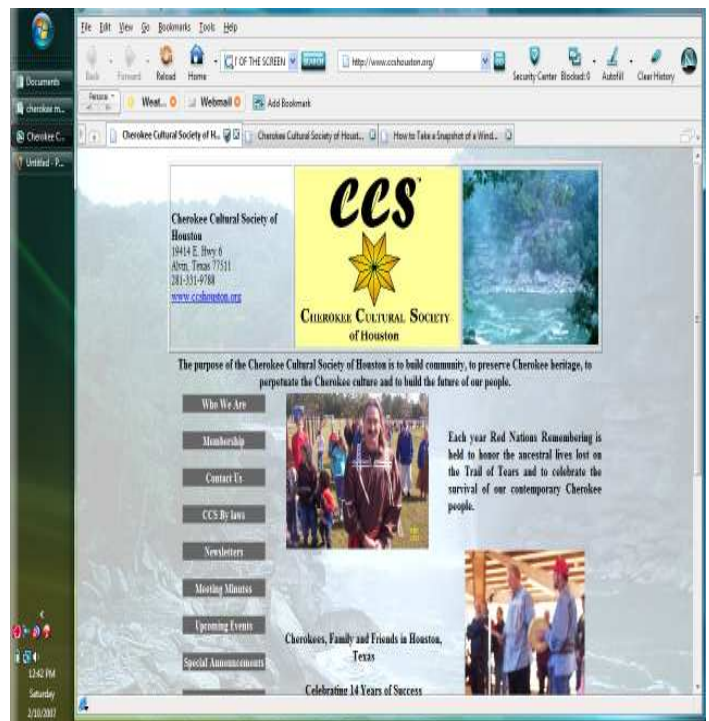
File Edit View Go Bookmarks Tools Help

Back Forward Reload Home

[ OF THE SCREEN

SEARCH

http://www.ccshouston.org/

Security Center Blocked:0 Autofill Clear History

Persona

Weat...

Webmail

Add Bookmark

Documents

cherokee m...

Cherokee C...

Untitled - P...

Cherokee Cultural Society of H...

Cherokee Cultural Society of Houst...

How to Take a Snapshot of a Wind...

Cherokee Cultural Society of Houston
19414 E. Hwy 6
Alvin, Texas 77511
281-331-9788
www.ccshouston.org

CCS

Cherokee Cultural Society of Houston

The purpose of the Cherokee Cultural Society of Houston is to build community, to preserve Cherokee heritage, to perpetuate the Cherokee culture and to build the future of our people.

Who We Are

Membership

Contact Us

CCS By laws

Newsletters

Meeting Minutes

Upcoming Events

Special Announcements

Each year Red Nations Remembering is held to honor the ancestral lives lost on the Trail of Tears and to celebrate the survival of our contemporary Cherokee people.

Cherokees, Family and Friends in Houston, Texas

Celebrating 14 Years of Success

12:42 PM
Saturday
2/10/2007